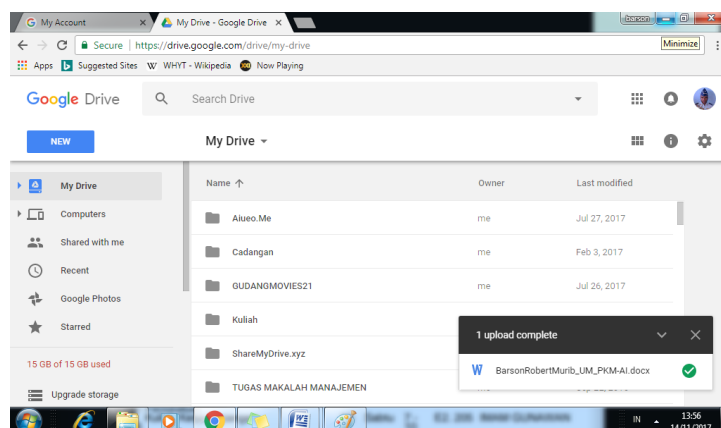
My Account
My Drive - Google Drive
barson
Minimize
Secure https://drive.google.com/drive/my-drive
Apps Suggested Sites WHYT - Wikipedia Now Playing

Google Drive
Search Drive

NEW
My Drive

My Drive
Computers
Shared with me
Recent
Google Photos
Starred

15 GB of 15 GB used
Upgrade storage

| Name ↑ | Owner | Last modified |
|---|---|---|
| Aiueo.Me | me | Jul 27, 2017 |
| Cadangan | me | Feb 3, 2017 |
| GUDANGMOVIES21 | me | Jul 26, 2017 |
| Kuliah | | |
| ShareMyDrive.xyz | | |
| TUGAS MAKALAH MANAJEMEN | | |

1 upload complete
BarsonRobertMurib_UM_PKM-AI.docx

IN
13:56
14/11/2017